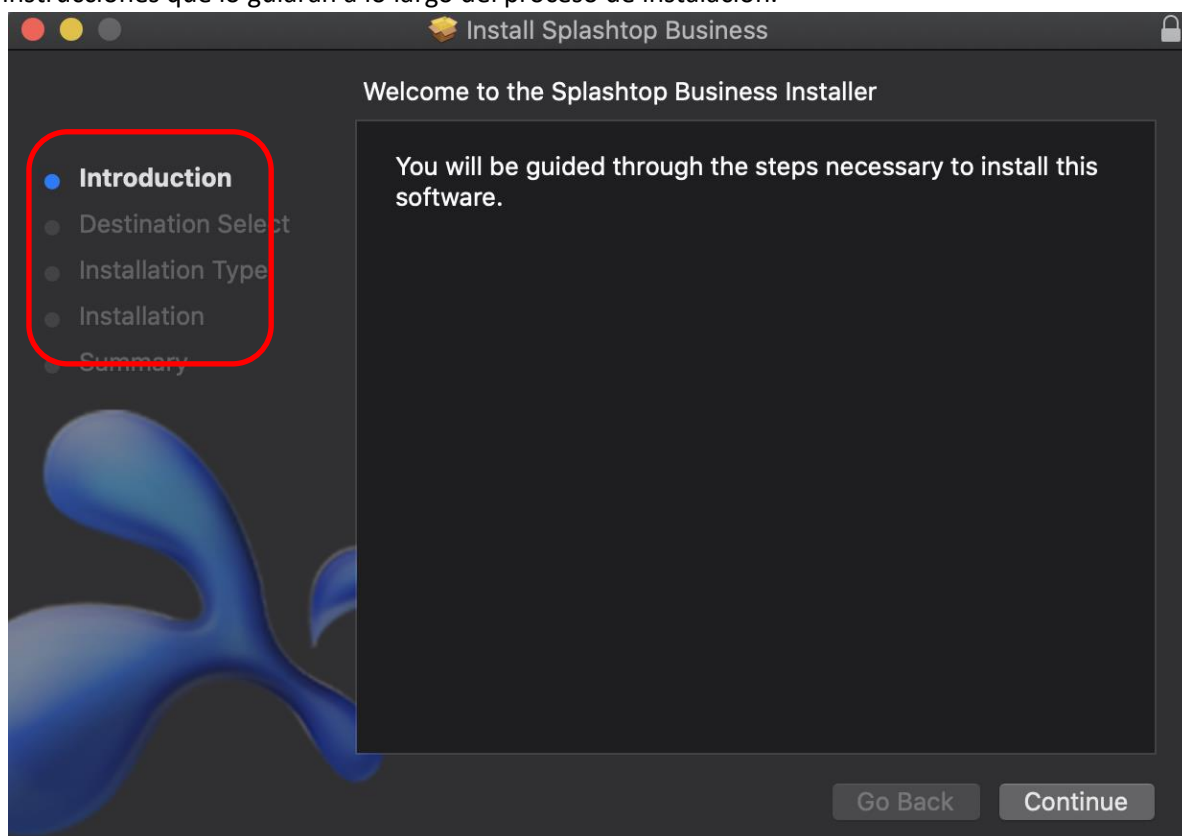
instrucciones que le guiarán a lo largo del proceso de instalación.

Install Splashtop Business

Welcome to the Splashtop Business Installer

Introduction
Destination Select
Installation Type
Installation
Summary

You will be guided through the steps necessary to install this software.

Go Back
Continue